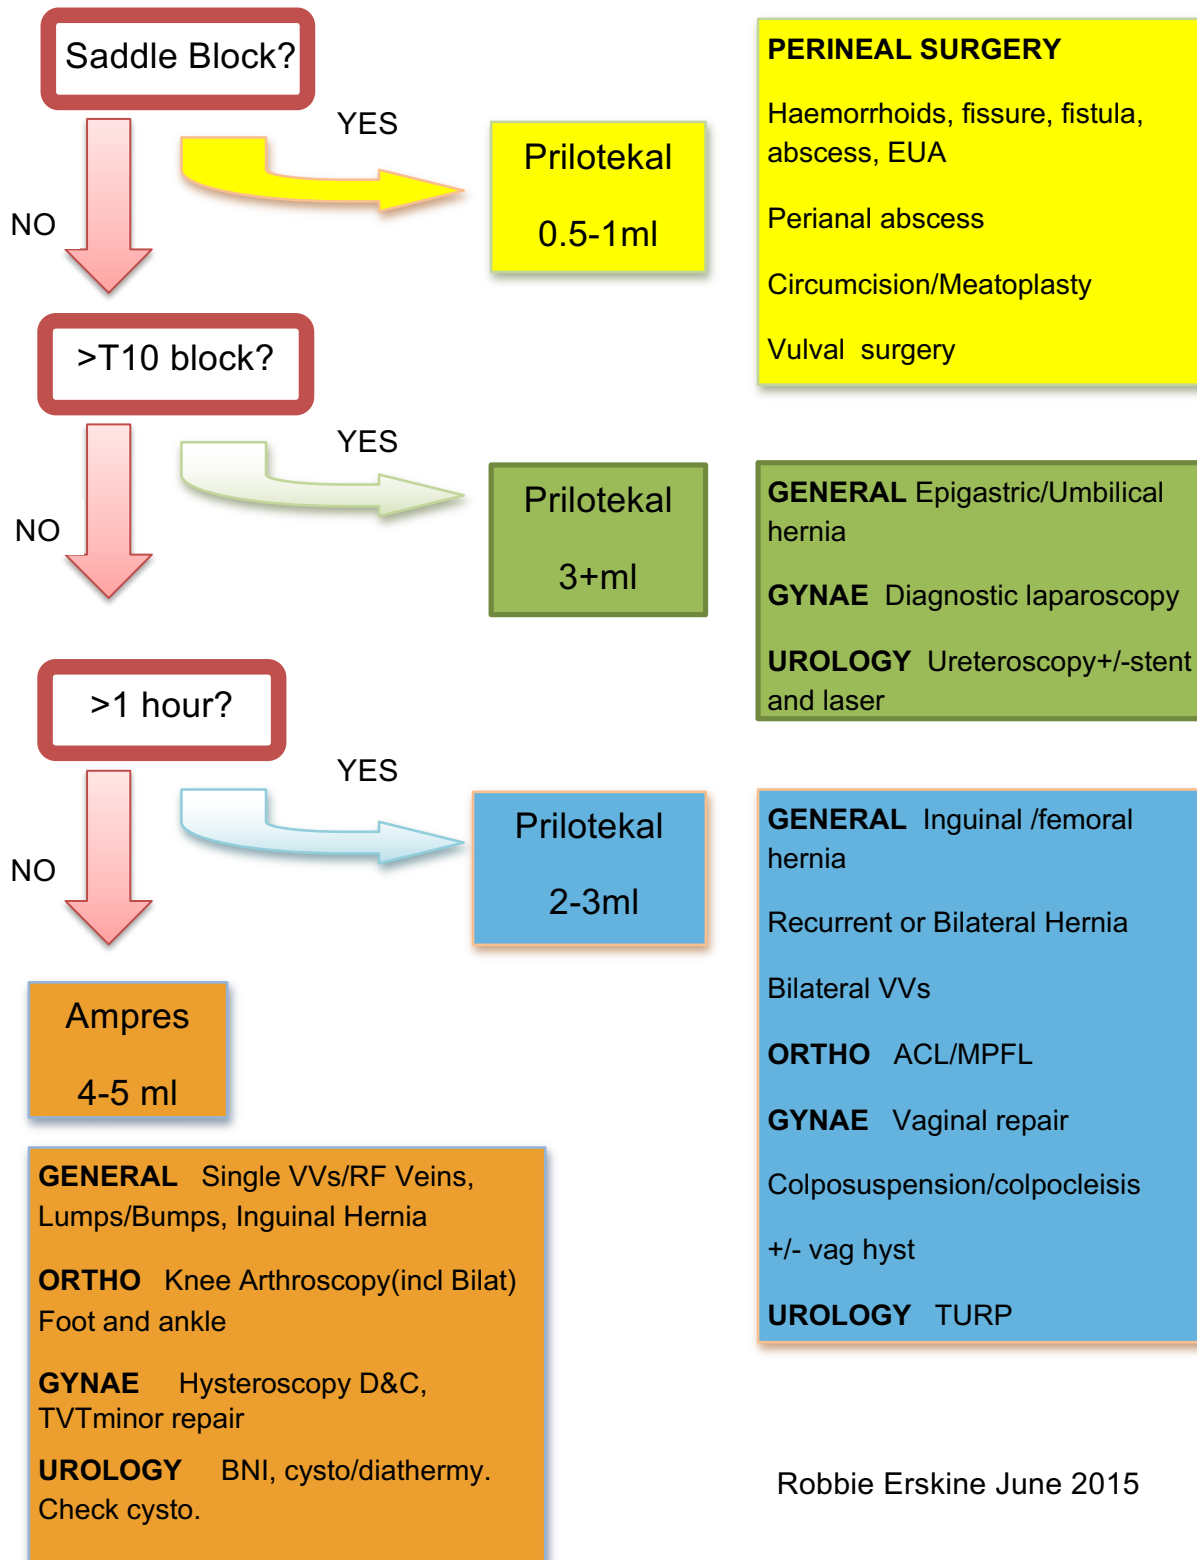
Saddle Block?

YES

NO

Prilotekal

0.5-1ml

PERINEAL SURGERY

Haemorrhoids, fissure, fistula, abscess, EUA

Perianal abscess

Circumcision/Meatoplasty

Vulval surgery

>T10 block?

YES

NO

Prilotekal

3+ml

GENERAL Epigastric/Umbilical hernia

GYNAE Diagnostic laparoscopy

UROLOGY Ureteroscopy+/-stent and laser

>1 hour?

YES

NO

Prilotekal

2-3ml

GENERAL Inguinal /femoral hernia

Recurrent or Bilateral Hernia

Bilateral VVs

ORTHO ACL/MPFL

GYNAE Vaginal repair

Colposuspension/colpocleisis

+/- vag hyst

UROLOGY TURP

Ampres

4-5 ml

GENERAL Single VVs/RF Veins, Lumps/Bumps, Inguinal Hernia

ORTHO Knee Arthroscopy(incl Bilat) Foot and ankle

GYNAE Hysteroscopy D&C, TVTminor repair

UROLOGY BNI, cysto/diathermy. Check cysto.

Robbie Erskine June 2015